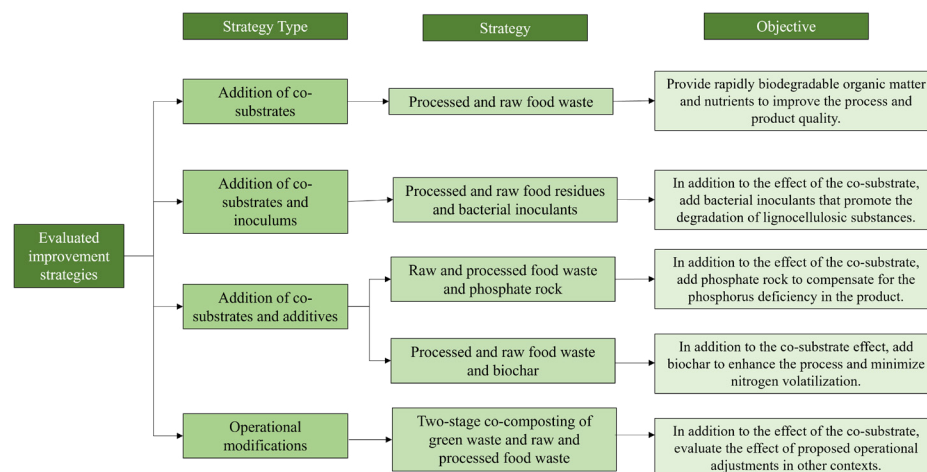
Strategy Type

Strategy

Objective

Evaluated improvement strategies

Addition of co-substrates

Processed and raw food waste

Provide rapidly biodegradable organic matter and nutrients to improve the process and product quality.

Addition of co-substrates and inoculums

Processed and raw food residues and bacterial inoculants

In addition to the effect of the co-substrate, add bacterial inoculants that promote the degradation of lignocellulosic substances.

Addition of co-substrates and additives

Raw and processed food waste and phosphate rock

In addition to the effect of the co-substrate, add phosphate rock to compensate for the phosphorus deficiency in the product.

Processed and raw food waste and biochar

In addition to the co-substrate effect, add biochar to enhance the process and minimize nitrogen volatilization.

Operational modifications

Two-stage co-composting of green waste and raw and processed food waste

In addition to the effect of the co-substrate, evaluate the effect of proposed operational adjustments in other contexts.